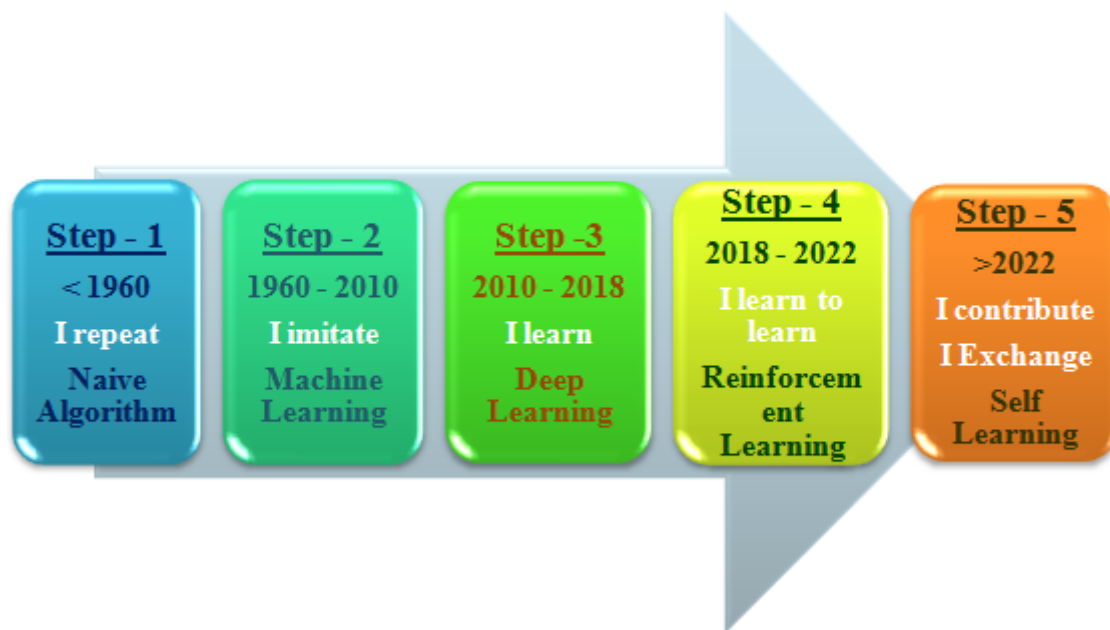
Step - 1
< 1960
I repeat
Naive Algorithm

Step - 2
1960 - 2010
I imitate
Machine Learning

Step -3
2010 - 2018
I learn
Deep Learning

Step - 4
2018 - 2022
I learn to learn
Reinforcement Learning

Step - 5
>2022
I contribute
I Exchange
Self Learning